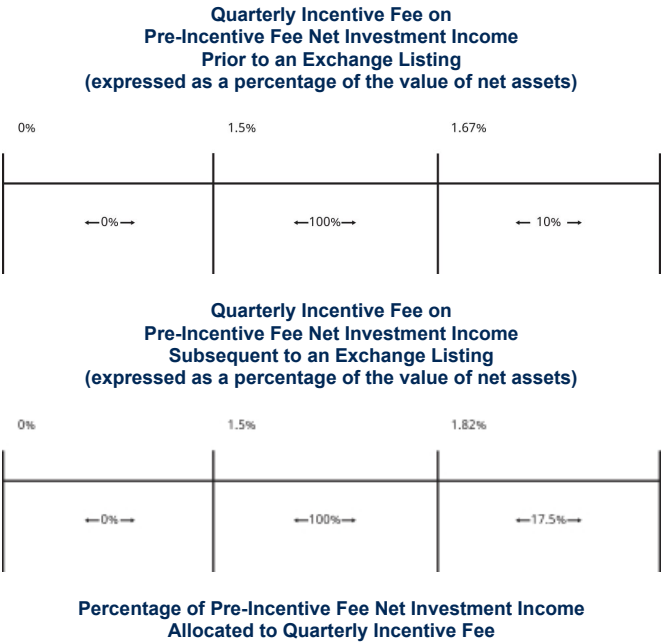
Quarterly Incentive Fee on
Pre-Incentive Fee Net Investment Income
Prior to an Exchange Listing
(expressed as a percentage of the value of net assets)

0%

1.5%

1.67%

←0%→

←100%→

← 10% →

Quarterly Incentive Fee on
Pre-Incentive Fee Net Investment Income
Subsequent to an Exchange Listing
(expressed as a percentage of the value of net assets)

0%

1.5%

1.82%

←0%→

←100%→

←17.5%→

Percentage of Pre-Incentive Fee Net Investment Income
Allocated to Quarterly Incentive Fee